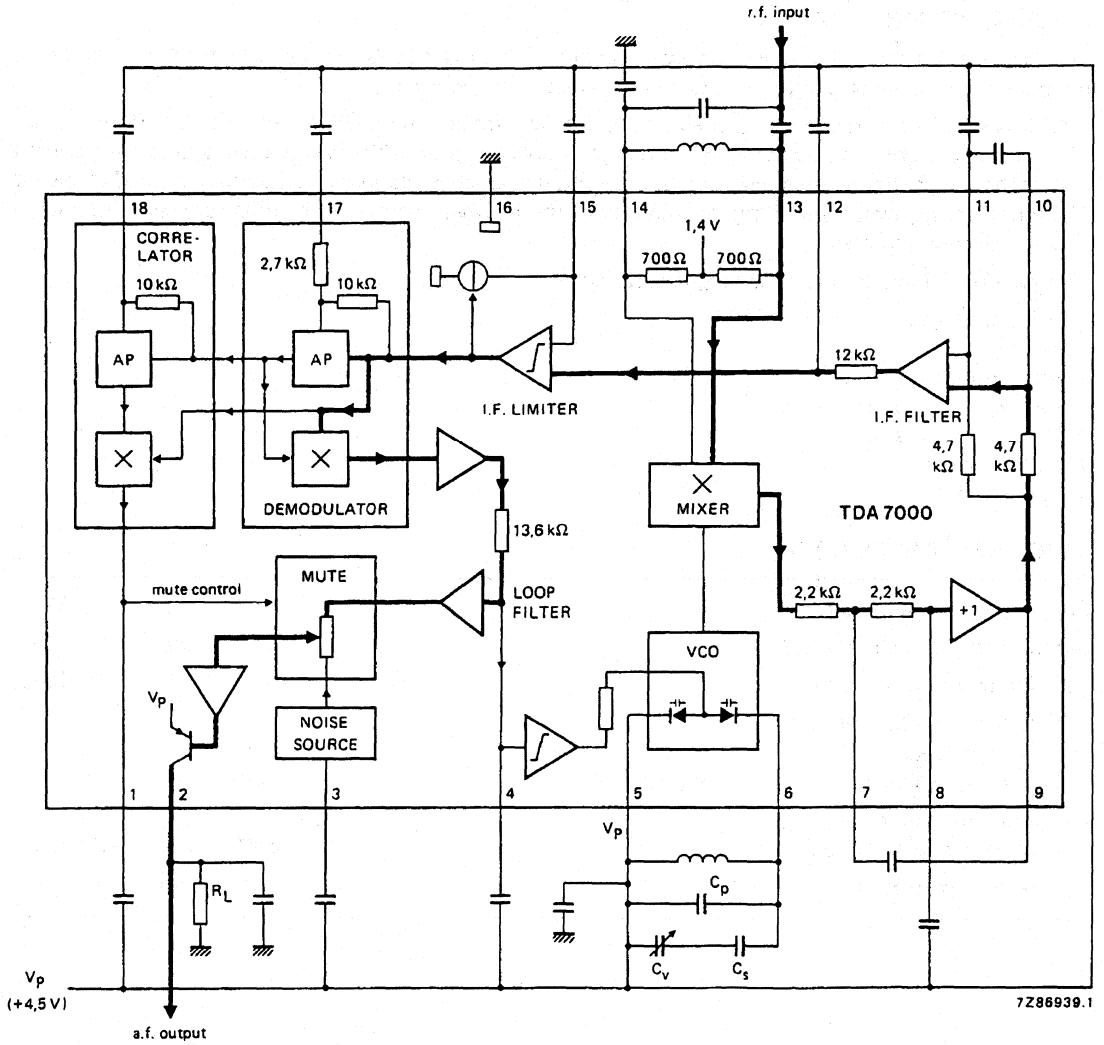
r.f. input

18
17
16
15
14
13
12
11
10

CORRE-
LATOR
10 kΩ
AP

2,7 kΩ
10 kΩ
AP

DEMODULATOR

1,4 V
700 Ω
700 Ω

I.F. LIMITER

12 kΩ

I.F. FILTER

4,7 kΩ
4,7 kΩ

MIXER

TDA 7000

13,6 kΩ

mute control
MUTE

LOOP
FILTER

2,2 kΩ
2,2 kΩ
+1

VCO

$V_P$
NOISE
SOURCE

1
2
3
4
5
6
7
8
9

$V_P$
$R_L$
$C_p$
$C_v$
$C_s$

$V_P$
(+4,5 V)

a.f. output

7Z86939.1